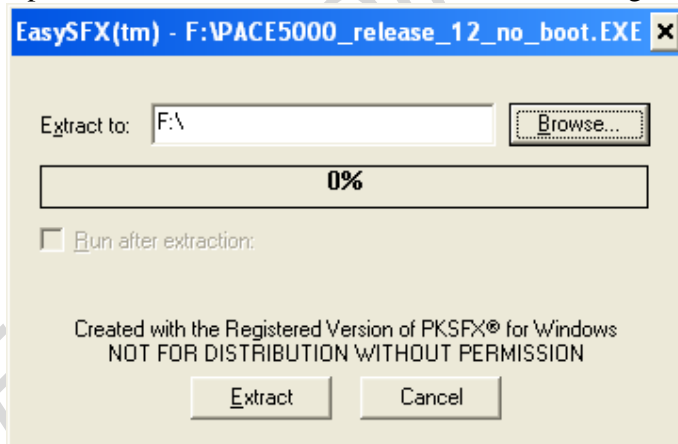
EasySFX(tm) - F:\PACE5000_release_12_no_boot.EXE ×

Extract to: F:\

Browse...

0%

Run after extraction:

Created with the Registered Version of PKSFX® for Windows
NOT FOR DISTRIBUTION WITHOUT PERMISSION

Extract

Cancel